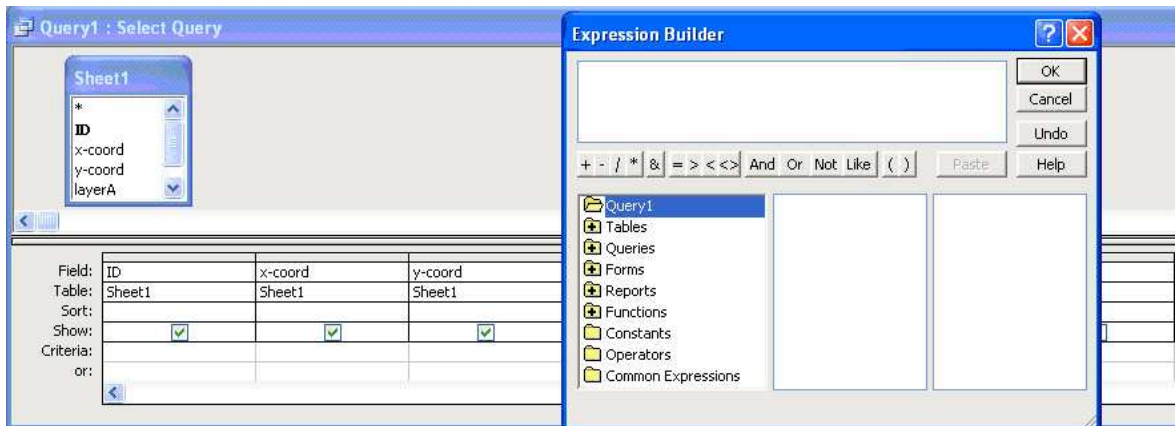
Query1 : Select Query

Sheet1
*
ID
x-coord
y-coord
layerA

| Field: | ID | x-coord | y-coord |
|---|---|---|---|
| Table: | Sheet1 | Sheet1 | Sheet1 |
| Sort: | | | |
| Show: | ☑ | ☑ | ☑ |
| Criteria: | | | |
| or: | | | |

Expression Builder

OK
Cancel
Undo
Help

+ - / * & = > < <> And Or Not Like ( )
Paste

Query1
Tables
Queries
Forms
Reports
Functions
Constants
Operators
Common Expressions